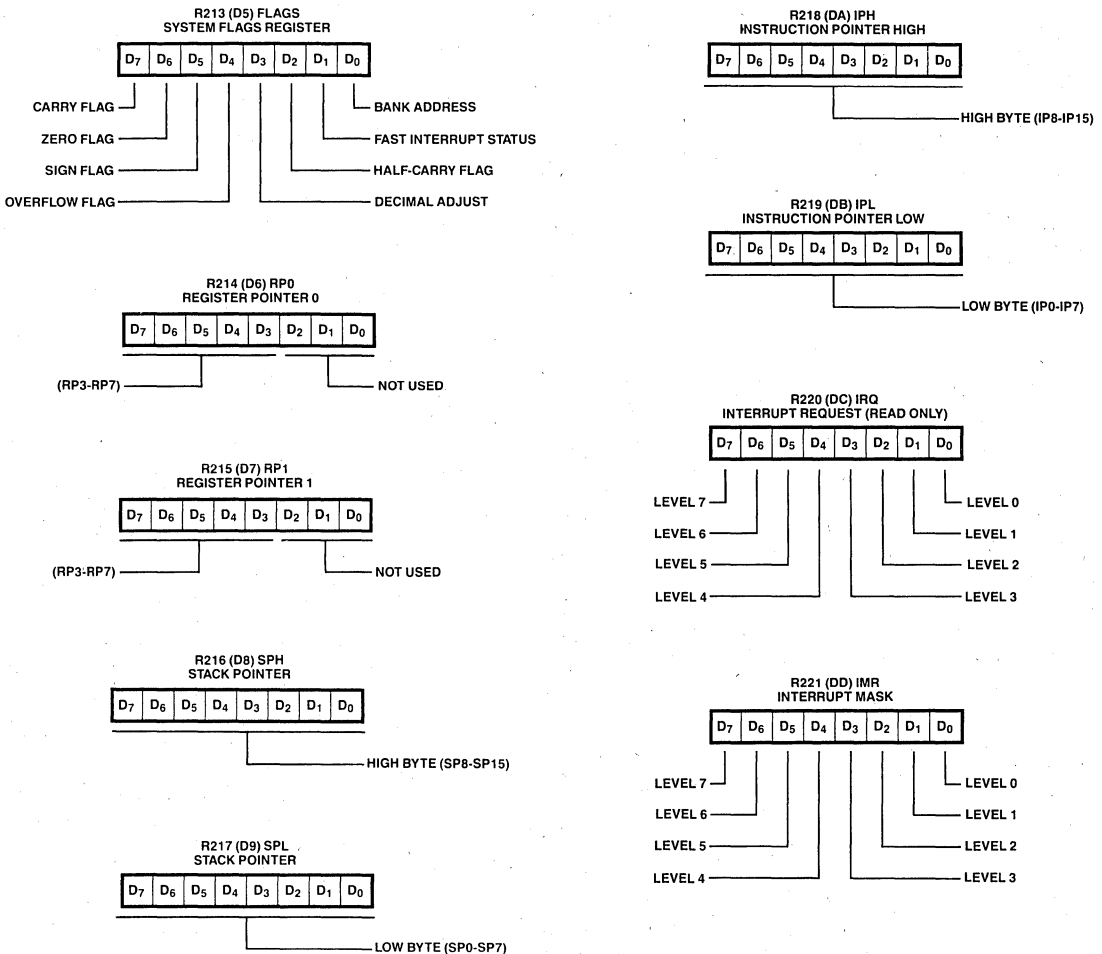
R213 (D5) FLAGS
SYSTEM FLAGS REGISTER

| $D_7$ | $D_6$ | $D_5$ | $D_4$ | $D_3$ | $D_2$ | $D_1$ | $D_0$ |
|---|---|---|---|---|---|---|---|

CARRY FLAG
ZERO FLAG
SIGN FLAG
OVERFLOW FLAG
BANK ADDRESS
FAST INTERRUPT STATUS
HALF-CARRY FLAG
DECIMAL ADJUST

R214 (D6) RP0
REGISTER POINTER 0

| $D_7$ | $D_6$ | $D_5$ | $D_4$ | $D_3$ | $D_2$ | $D_1$ | $D_0$ |
|---|---|---|---|---|---|---|---|

(RP3-RP7)
NOT USED

R215 (D7) RP1
REGISTER POINTER 1

| $D_7$ | $D_6$ | $D_5$ | $D_4$ | $D_3$ | $D_2$ | $D_1$ | $D_0$ |
|---|---|---|---|---|---|---|---|

(RP3-RP7)
NOT USED

R216 (D8) SPH
STACK POINTER

| $D_7$ | $D_6$ | $D_5$ | $D_4$ | $D_3$ | $D_2$ | $D_1$ | $D_0$ |
|---|---|---|---|---|---|---|---|

HIGH BYTE (SP8-SP15)

R217 (D9) SPL
STACK POINTER

| $D_7$ | $D_6$ | $D_5$ | $D_4$ | $D_3$ | $D_2$ | $D_1$ | $D_0$ |
|---|---|---|---|---|---|---|---|

LOW BYTE (SP0-SP7)

R218 (DA) IPH
INSTRUCTION POINTER HIGH

| $D_7$ | $D_6$ | $D_5$ | $D_4$ | $D_3$ | $D_2$ | $D_1$ | $D_0$ |
|---|---|---|---|---|---|---|---|

HIGH BYTE (IP8-IP15)

R219 (DB) IPL
INSTRUCTION POINTER LOW

| $D_7$ | $D_6$ | $D_5$ | $D_4$ | $D_3$ | $D_2$ | $D_1$ | $D_0$ |
|---|---|---|---|---|---|---|---|

LOW BYTE (IP0-IP7)

R220 (DC) IRQ
INTERRUPT REQUEST (READ ONLY)

| $D_7$ | $D_6$ | $D_5$ | $D_4$ | $D_3$ | $D_2$ | $D_1$ | $D_0$ |
|---|---|---|---|---|---|---|---|

LEVEL 7
LEVEL 6
LEVEL 5
LEVEL 4
LEVEL 0
LEVEL 1
LEVEL 2
LEVEL 3

R221 (DD) IMR
INTERRUPT MASK

| $D_7$ | $D_6$ | $D_5$ | $D_4$ | $D_3$ | $D_2$ | $D_1$ | $D_0$ |
|---|---|---|---|---|---|---|---|

LEVEL 7
LEVEL 6
LEVEL 5
LEVEL 4
LEVEL 0
LEVEL 1
LEVEL 2
LEVEL 3